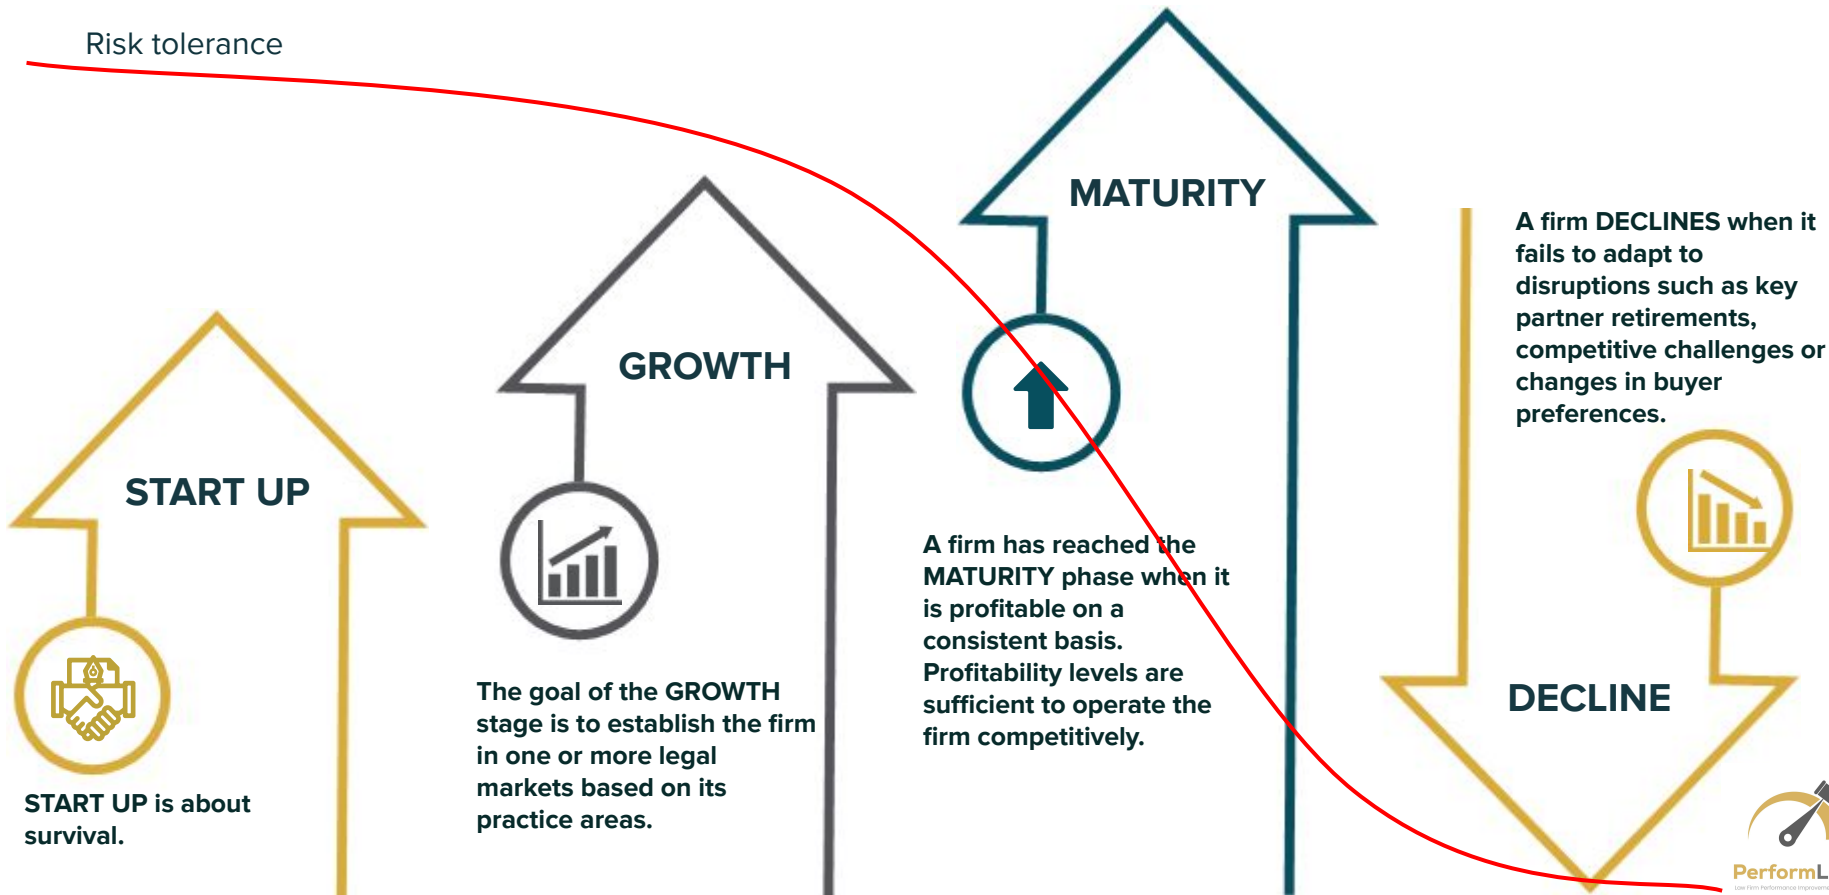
Risk tolerance

START UP

START UP is about survival.

GROWTH

The goal of the GROWTH stage is to establish the firm in one or more legal markets based on its practice areas.

MATURITY

A firm has reached the MATURITY phase when it is profitable on a consistent basis. Profitability levels are sufficient to operate the firm competitively.

A firm DECLINES when it fails to adapt to disruptions such as key partner retirements, competitive challenges or changes in buyer preferences.

DECLINE

PerformL